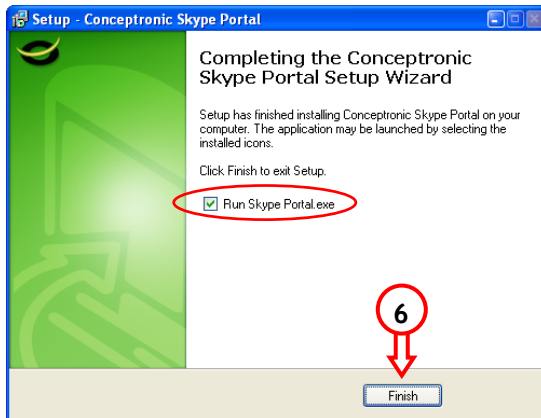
Setup - Conceptronic Skype Portal

Completing the Conceptronic Skype Portal Setup Wizard

Setup has finished installing Conceptronic Skype Portal on your computer. The application may be launched by selecting the installed icons.

Click Finish to exit Setup.

☑ Run Skype Portal.exe

6

Finish